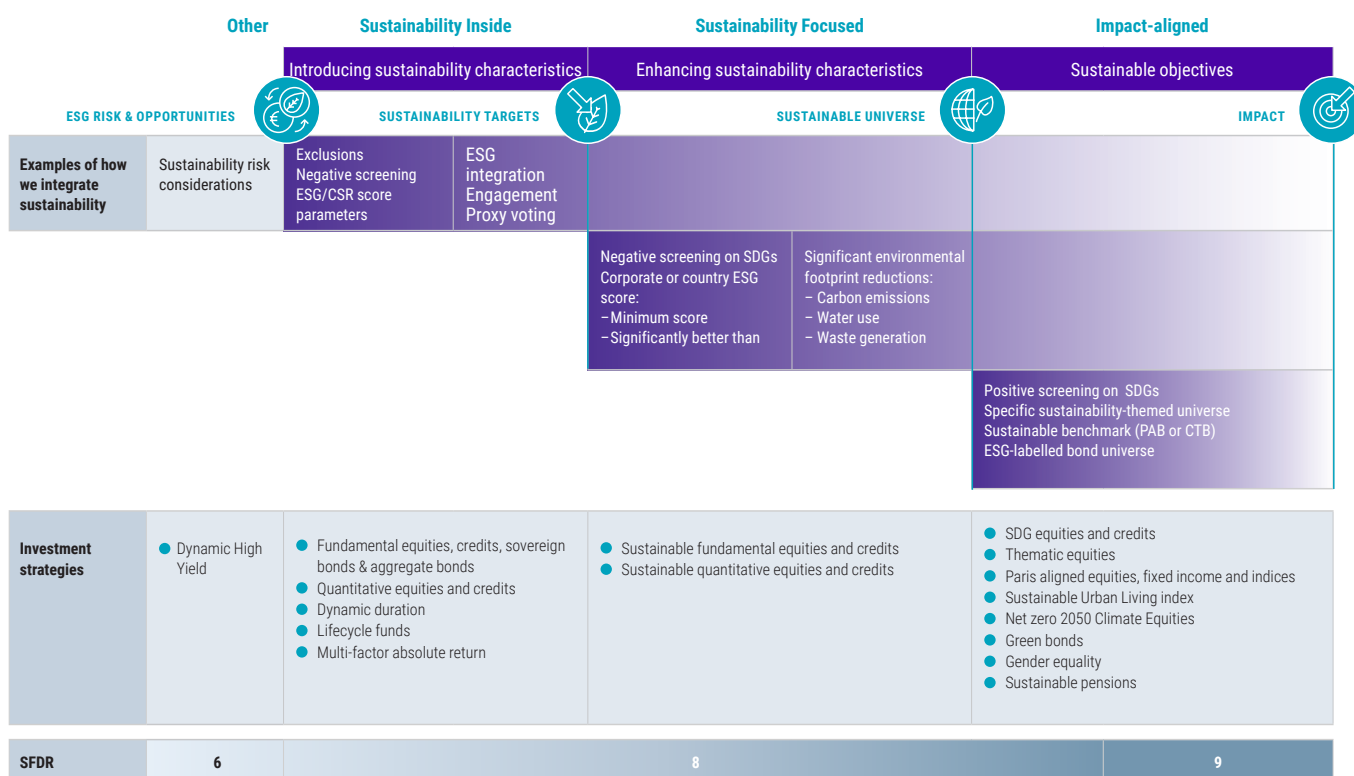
Other | Sustainability Inside | Sustainability Focused | Impact-aligned

Introducing sustainability characteristics | Enhancing sustainability characteristics | Sustainable objectives

ESG RISK & OPPORTUNITIES | SUSTAINABILITY TARGETS | SUSTAINABLE UNIVERSE | IMPACT

Examples of how we integrate sustainability

Sustainability risk considerations

Exclusions
Negative screening
ESG/CSR score parameters

ESG integration
Engagement
Proxy voting

Negative screening on SDGs
Corporate or country ESG score:
–Minimum score
–Significantly better than

Significant environmental footprint reductions:
– Carbon emissions
– Water use
– Waste generation

Positive screening on SDGs
Specific sustainability-themed universe
Sustainable benchmark (PAB or CTB)
ESG-labelled bond universe

Investment strategies

Dynamic High Yield

Fundamental equities, credits, sovereign bonds & aggregate bonds
Quantitative equities and credits
Dynamic duration
Lifecycle funds
Multi-factor absolute return

Sustainable fundamental equities and credits
Sustainable quantitative equities and credits

SDG equities and credits
Thematic equities
Paris aligned equities, fixed income and indices
Sustainable Urban Living index
Net zero 2050 Climate Equities
Green bonds
Gender equality
Sustainable pensions

SFDR | 6 | 8 | 9